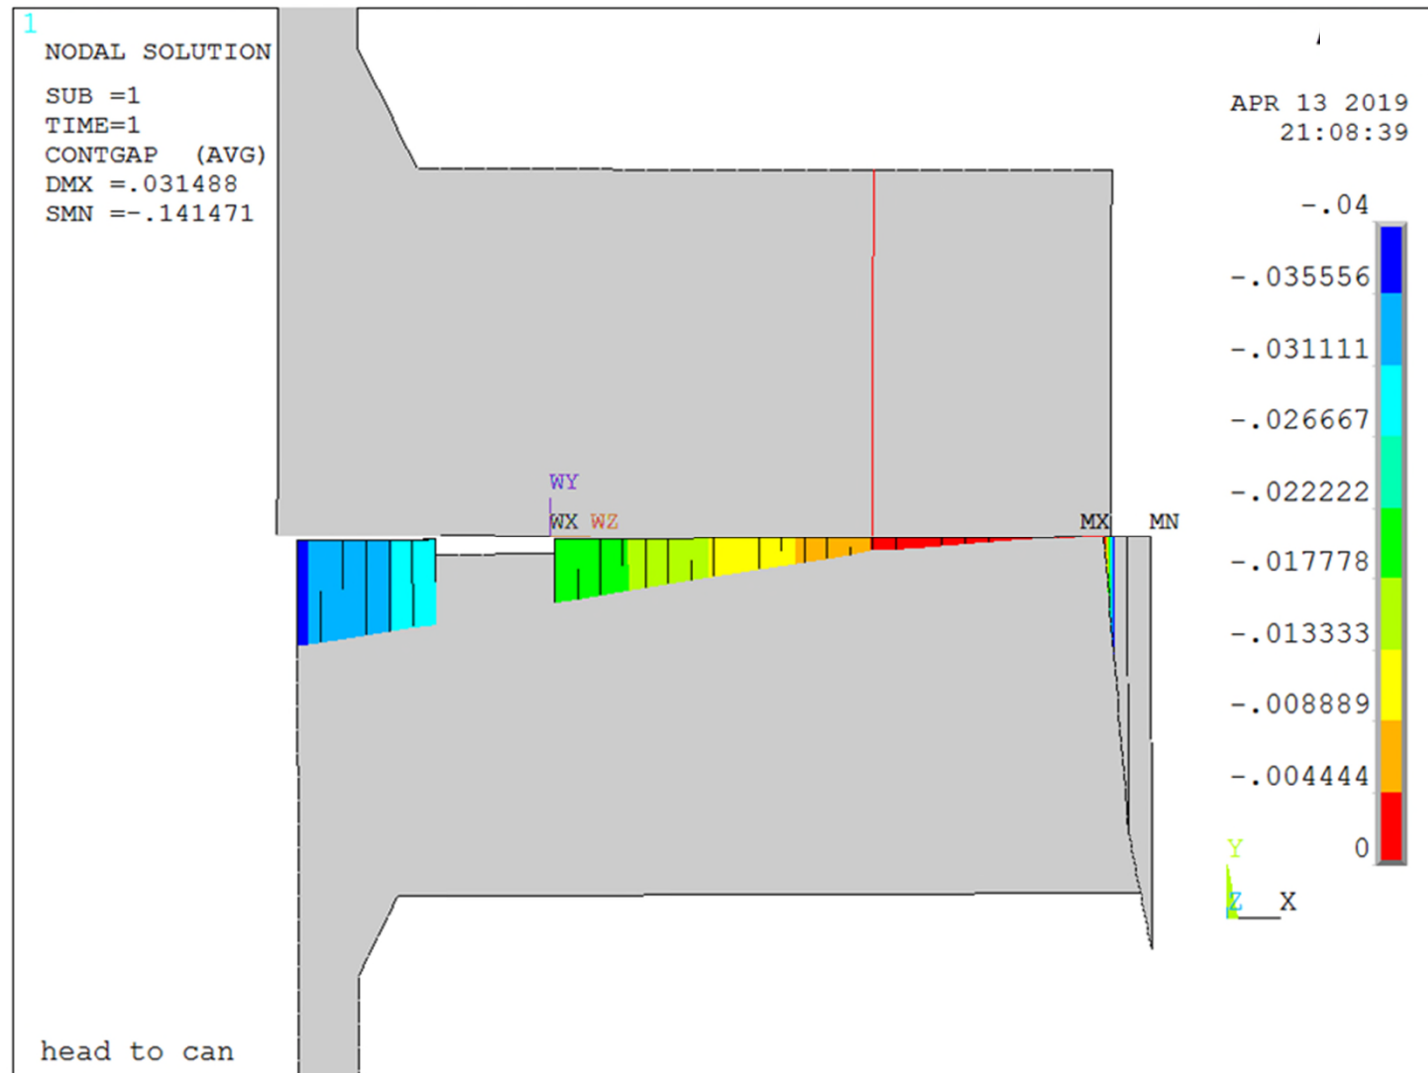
1

NODAL SOLUTION

SUB =1
TIME=1
CONTGAP (AVG)
DMX =.031488
SMN =-.141471

APR 13 2019
21:08:39

WY
WX WZ
MX MN

-.04
-.035556
-.031111
-.026667
-.022222
-.017778
-.013333
-.008889
-.004444
0

Y
Z X

head to can